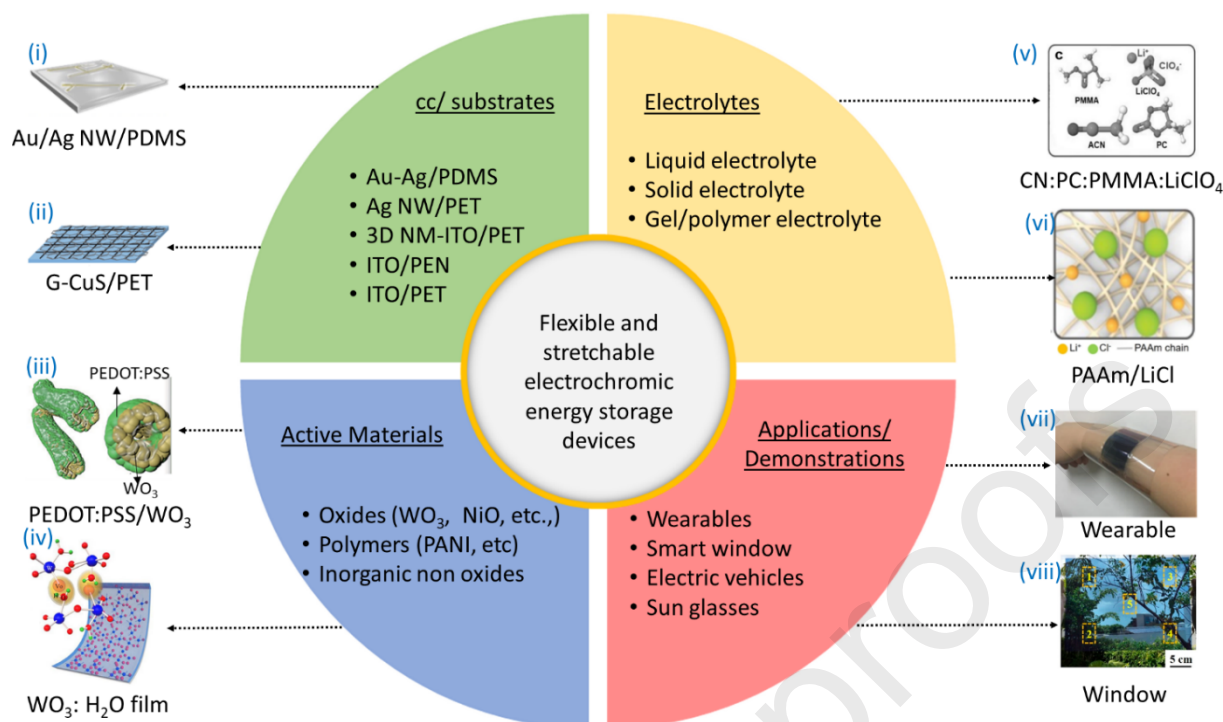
(i)
Au/Ag NW/PDMS

(ii)
G-CuS/PET

(iii)
PEDOT:PSS
$WO_3$
PEDOT:PSS/$WO_3$

(iv)
$WO_3$: $H_2O$ film

cc/ substrates
• Au-Ag/PDMS
• Ag NW/PET
• 3D NM-ITO/PET
• ITO/PEN
• ITO/PET

Electrolytes
• Liquid electrolyte
• Solid electrolyte
• Gel/polymer electrolyte

Flexible and stretchable electrochromic energy storage devices

Active Materials
• Oxides ($WO_3$, NiO, etc.,)
• Polymers (PANI, etc)
• Inorganic non oxides

Applications/ Demonstrations
• Wearables
• Smart window
• Electric vehicles
• Sun glasses

(v)
c
$Li^+$
$ClO_4^-$
PMMA
$LiClO_4$
ACN
PC
CN:PC:PMMA:$LiClO_4$

(vi)
$Li^+$ $Cl^-$ PAAm chain
PAAm/LiCl

(vii)
Wearable

(viii)
1 3 5 2 4
5 cm
Window

proofs